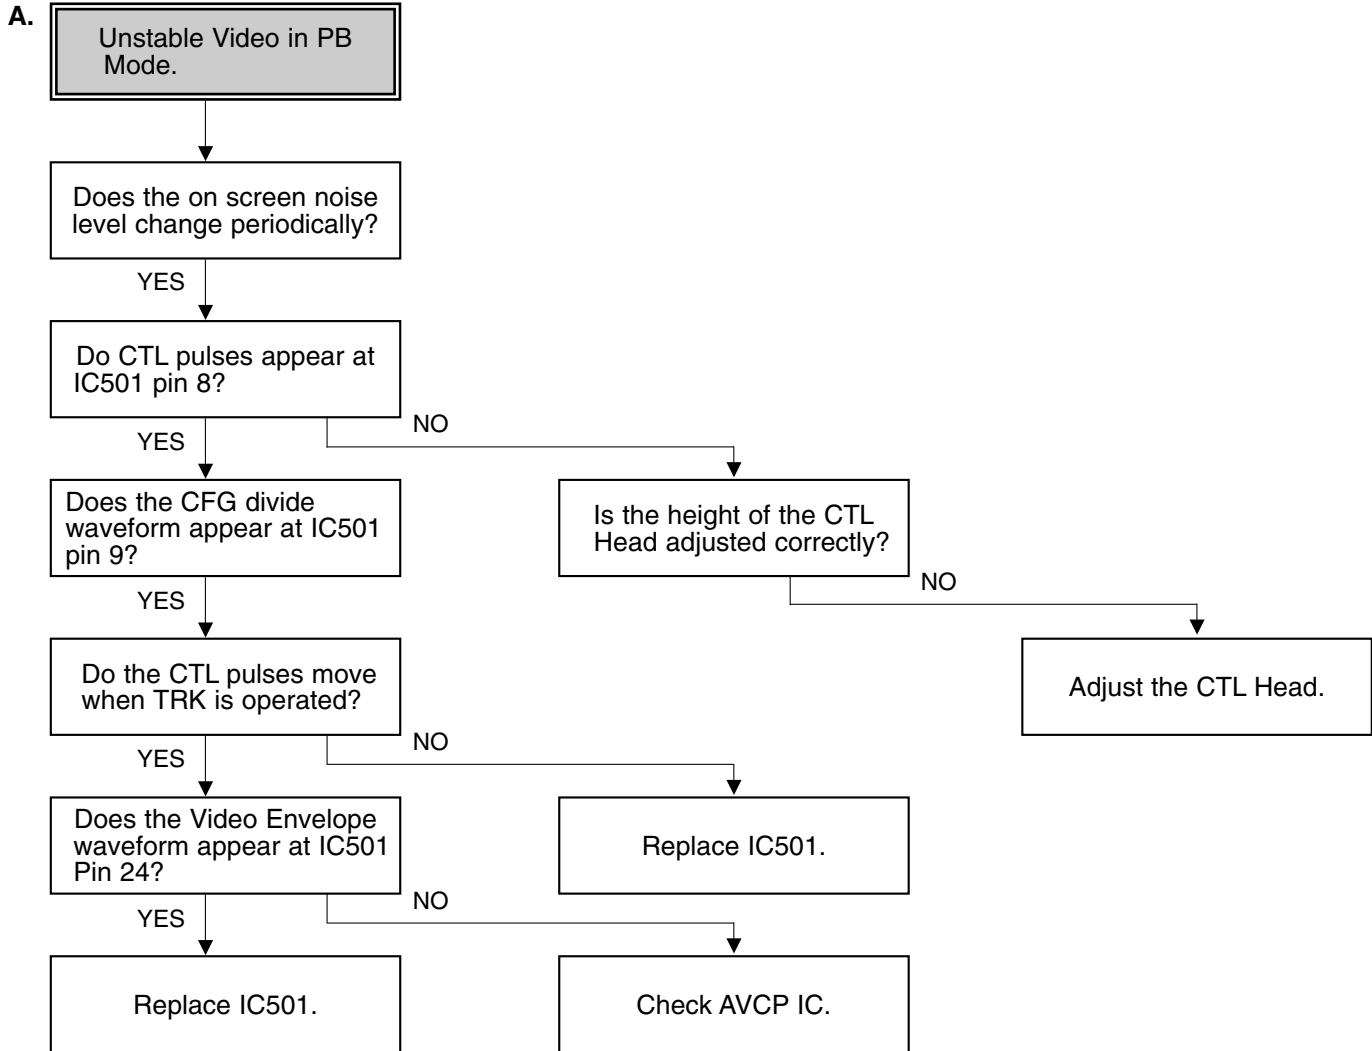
A.

Unstable Video in PB Mode.

Does the on screen noise level change periodically?

YES

Do CTL pulses appear at IC501 pin 8?

NO

YES

Does the CFG divide waveform appear at IC501 pin 9?

Is the height of the CTL Head adjusted correctly?

NO

YES

Adjust the CTL Head.

Do the CTL pulses move when TRK is operated?

NO

YES

Does the Video Envelope waveform appear at IC501 Pin 24?

Replace IC501.

NO

YES

Replace IC501.

Check AVCP IC.